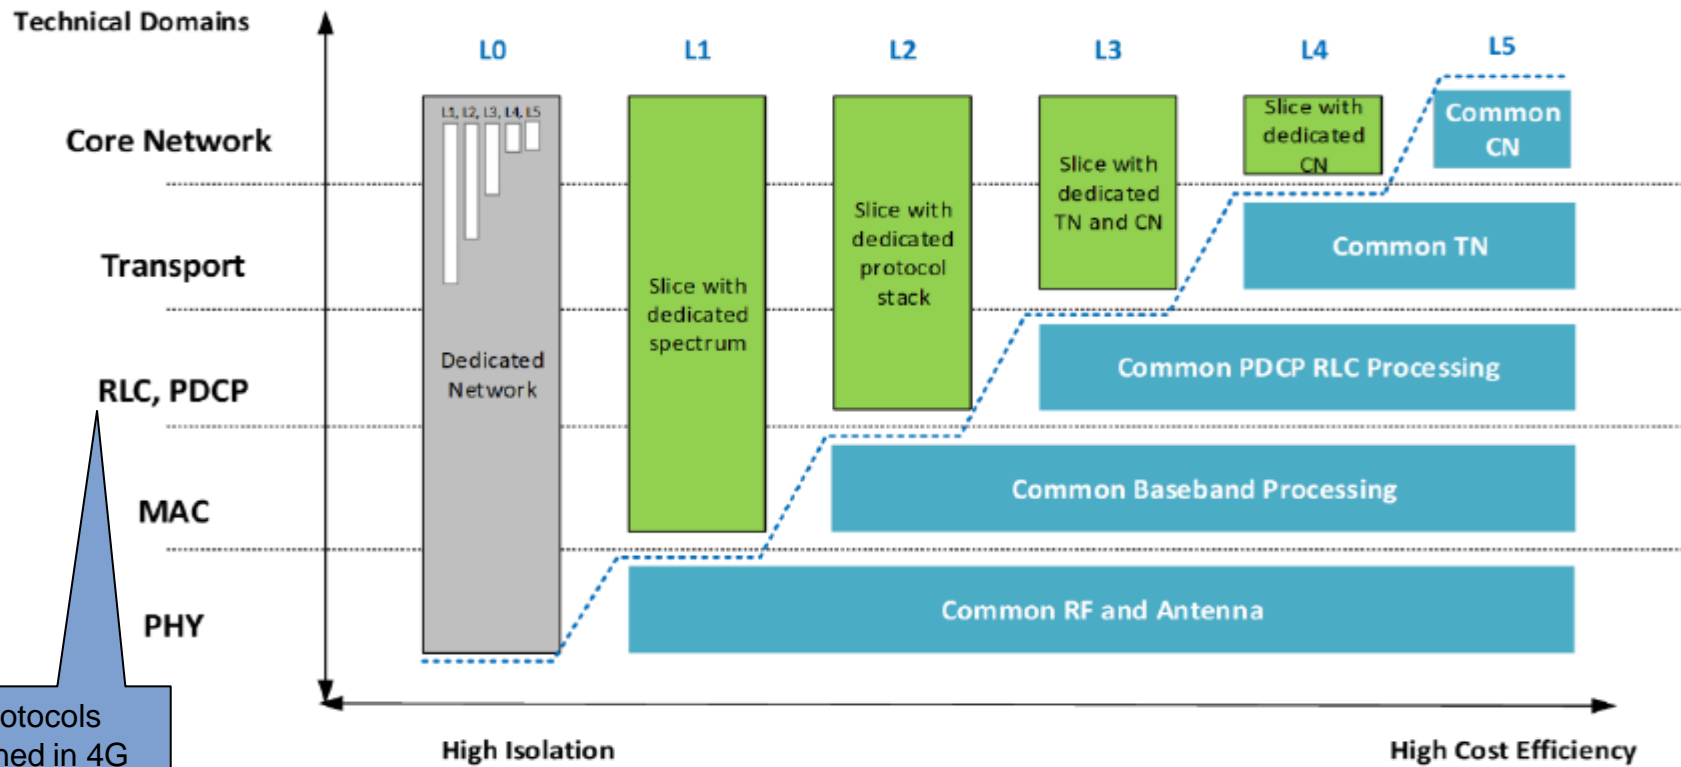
Technical Domains

L0 L1 L2 L3 L4 L5

Core Network

Transport

RLC, PDCP

MAC

PHY

L1, L2, L3, L4, L5

Dedicated Network

Slice with dedicated spectrum

Slice with dedicated protocol stack

Slice with dedicated TN and CN

Slice with dedicated CN

Common CN

Common TN

Common PDCP RLC Processing

Common Baseband Processing

Common RF and Antenna

otocols
ned in 4G

High Isolation

High Cost Efficiency